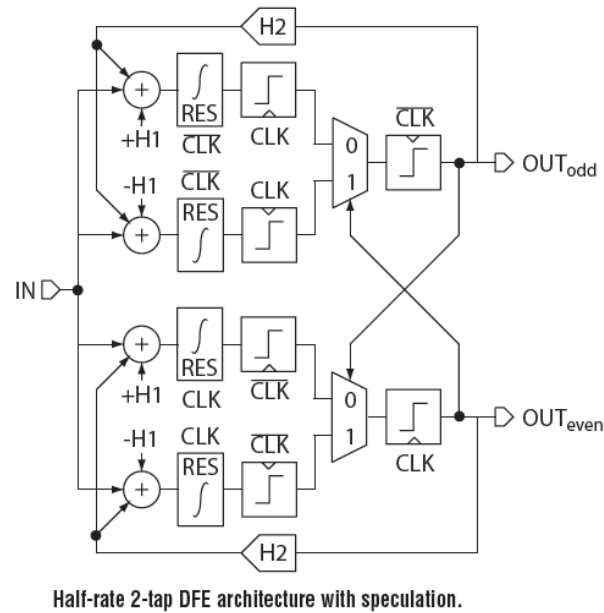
H2

+

RES

$\overline{CLK}$

+H1

CLK

0

1

$\overline{CLK}$

OUT$_{odd}$

-H1

$\overline{CLK}$

CLK

+

RES

IN

+

RES

+H1

CLK

$\overline{CLK}$

0

1

OUT$_{even}$

-H1

CLK

$\overline{CLK}$

CLK

+

RES

H2

Half-rate 2-tap DFE architecture with speculation.